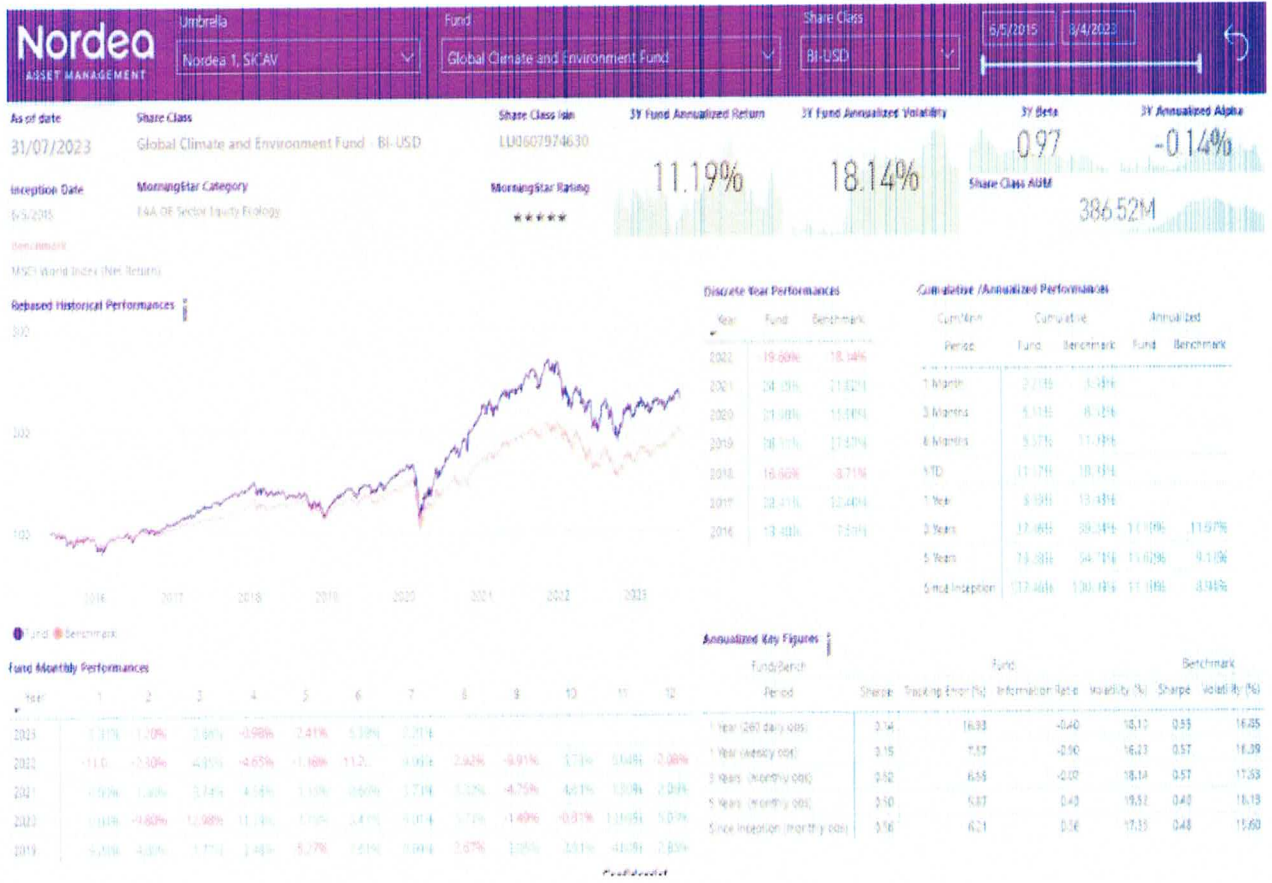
Nordea
ASSET MANAGEMENT

Umbrella
Nordea 1, SICAV

Fund
Global Climate and Environment Fund

Share Class
BI-USD

6/5/2015 | 8/4/2023

As of date
31/07/2023

Share Class
Global Climate and Environment Fund - BI-USD

Share Class Isin
LU0607974630

3Y Fund Annualized Return
11.19%

3Y Fund Annualized Volatility
18.14%

3Y Beta
0.97

3Y Annualized Alpha
-0.14%

Inception Date
6/5/2015

MorningStar Category
EAA OE Sector Equity Ecology

MorningStar Rating
★★★★★

Share Class AUM
386.52M

Benchmark
MSCI World Index (Net Return)

Rebased Historical Performances

300
200
100

2016 2017 2018 2019 2020 2021 2022 2023

Fund Benchmark

Discrete Year Performances

| Year | Fund | Benchmark |
|---|---|---|
| 2022 | 19.60% | 18.14% |
| 2021 | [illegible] | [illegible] |
| 2020 | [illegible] | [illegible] |
| 2019 | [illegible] | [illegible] |
| 2018 | 16.66% | -8.71% |
| 2017 | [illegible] | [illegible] |
| 2016 | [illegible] | 7.51% |

Cumulative /Annualized Performances

| Cum/Ann Period | Cumulative Fund | Cumulative Benchmark | Annualized Fund | Annualized Benchmark |
|---|---|---|---|---|
| 1 Month | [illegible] | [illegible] | | |
| 3 Months | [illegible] | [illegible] | | |
| 6 Months | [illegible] | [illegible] | | |
| YTD | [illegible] | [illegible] | | |
| 1 Year | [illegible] | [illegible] | | |
| 3 Years | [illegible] | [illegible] | 11.19% | 11.67% |
| 5 Years | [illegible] | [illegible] | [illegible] | 9.1% |
| Since Inception | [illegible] | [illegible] | 11.11% | 8.94% |

Annualized Key Figures

| Fund/Bench Period | Sharpe | Tracking Error (%) | Information Ratio | Volatility (%) | Sharpe | Volatility (%) |
|---|---|---|---|---|---|---|
| 1 Year (260 daily obs) | 0.14 | 16.38 | -0.40 | 18.10 | 0.59 | 16.85 |
| 1 Year (weekly obs) | 0.15 | 5.57 | -0.90 | 16.23 | 0.57 | 16.39 |
| 3 Years (monthly obs) | 0.52 | 6.56 | -0.07 | 18.14 | 0.57 | 17.53 |
| 5 Years (monthly obs) | 0.50 | 5.87 | 0.43 | 19.52 | 0.40 | 16.13 |
| Since Inception (monthly obs) | 0.56 | 6.21 | 0.56 | 17.35 | 0.48 | 15.60 |

Fund Monthly Performances

| Year | 1 | 2 | 3 | 4 | 5 | 6 | 7 | 8 | 9 | 10 | 11 | 12 |
|---|---|---|---|---|---|---|---|---|---|---|---|---|
| 2023 | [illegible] | 1.20% | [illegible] | -0.98% | 2.41% | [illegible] | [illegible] | | | | | |
| 2022 | -11.0 | -2.30% | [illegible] | -4.65% | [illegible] | -11.2 | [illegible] | 2.92% | -9.91% | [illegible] | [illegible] | -2.08% |
| 2021 | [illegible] | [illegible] | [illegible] | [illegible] | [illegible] | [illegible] | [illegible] | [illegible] | -4.75% | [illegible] | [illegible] | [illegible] |
| 2020 | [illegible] | -9.80% | 12.98% | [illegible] | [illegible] | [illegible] | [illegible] | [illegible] | -1.49% | -0.81% | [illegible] | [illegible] |
| 2019 | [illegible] | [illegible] | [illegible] | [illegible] | -5.27% | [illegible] | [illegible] | -2.67% | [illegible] | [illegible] | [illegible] | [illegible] |

Confidential